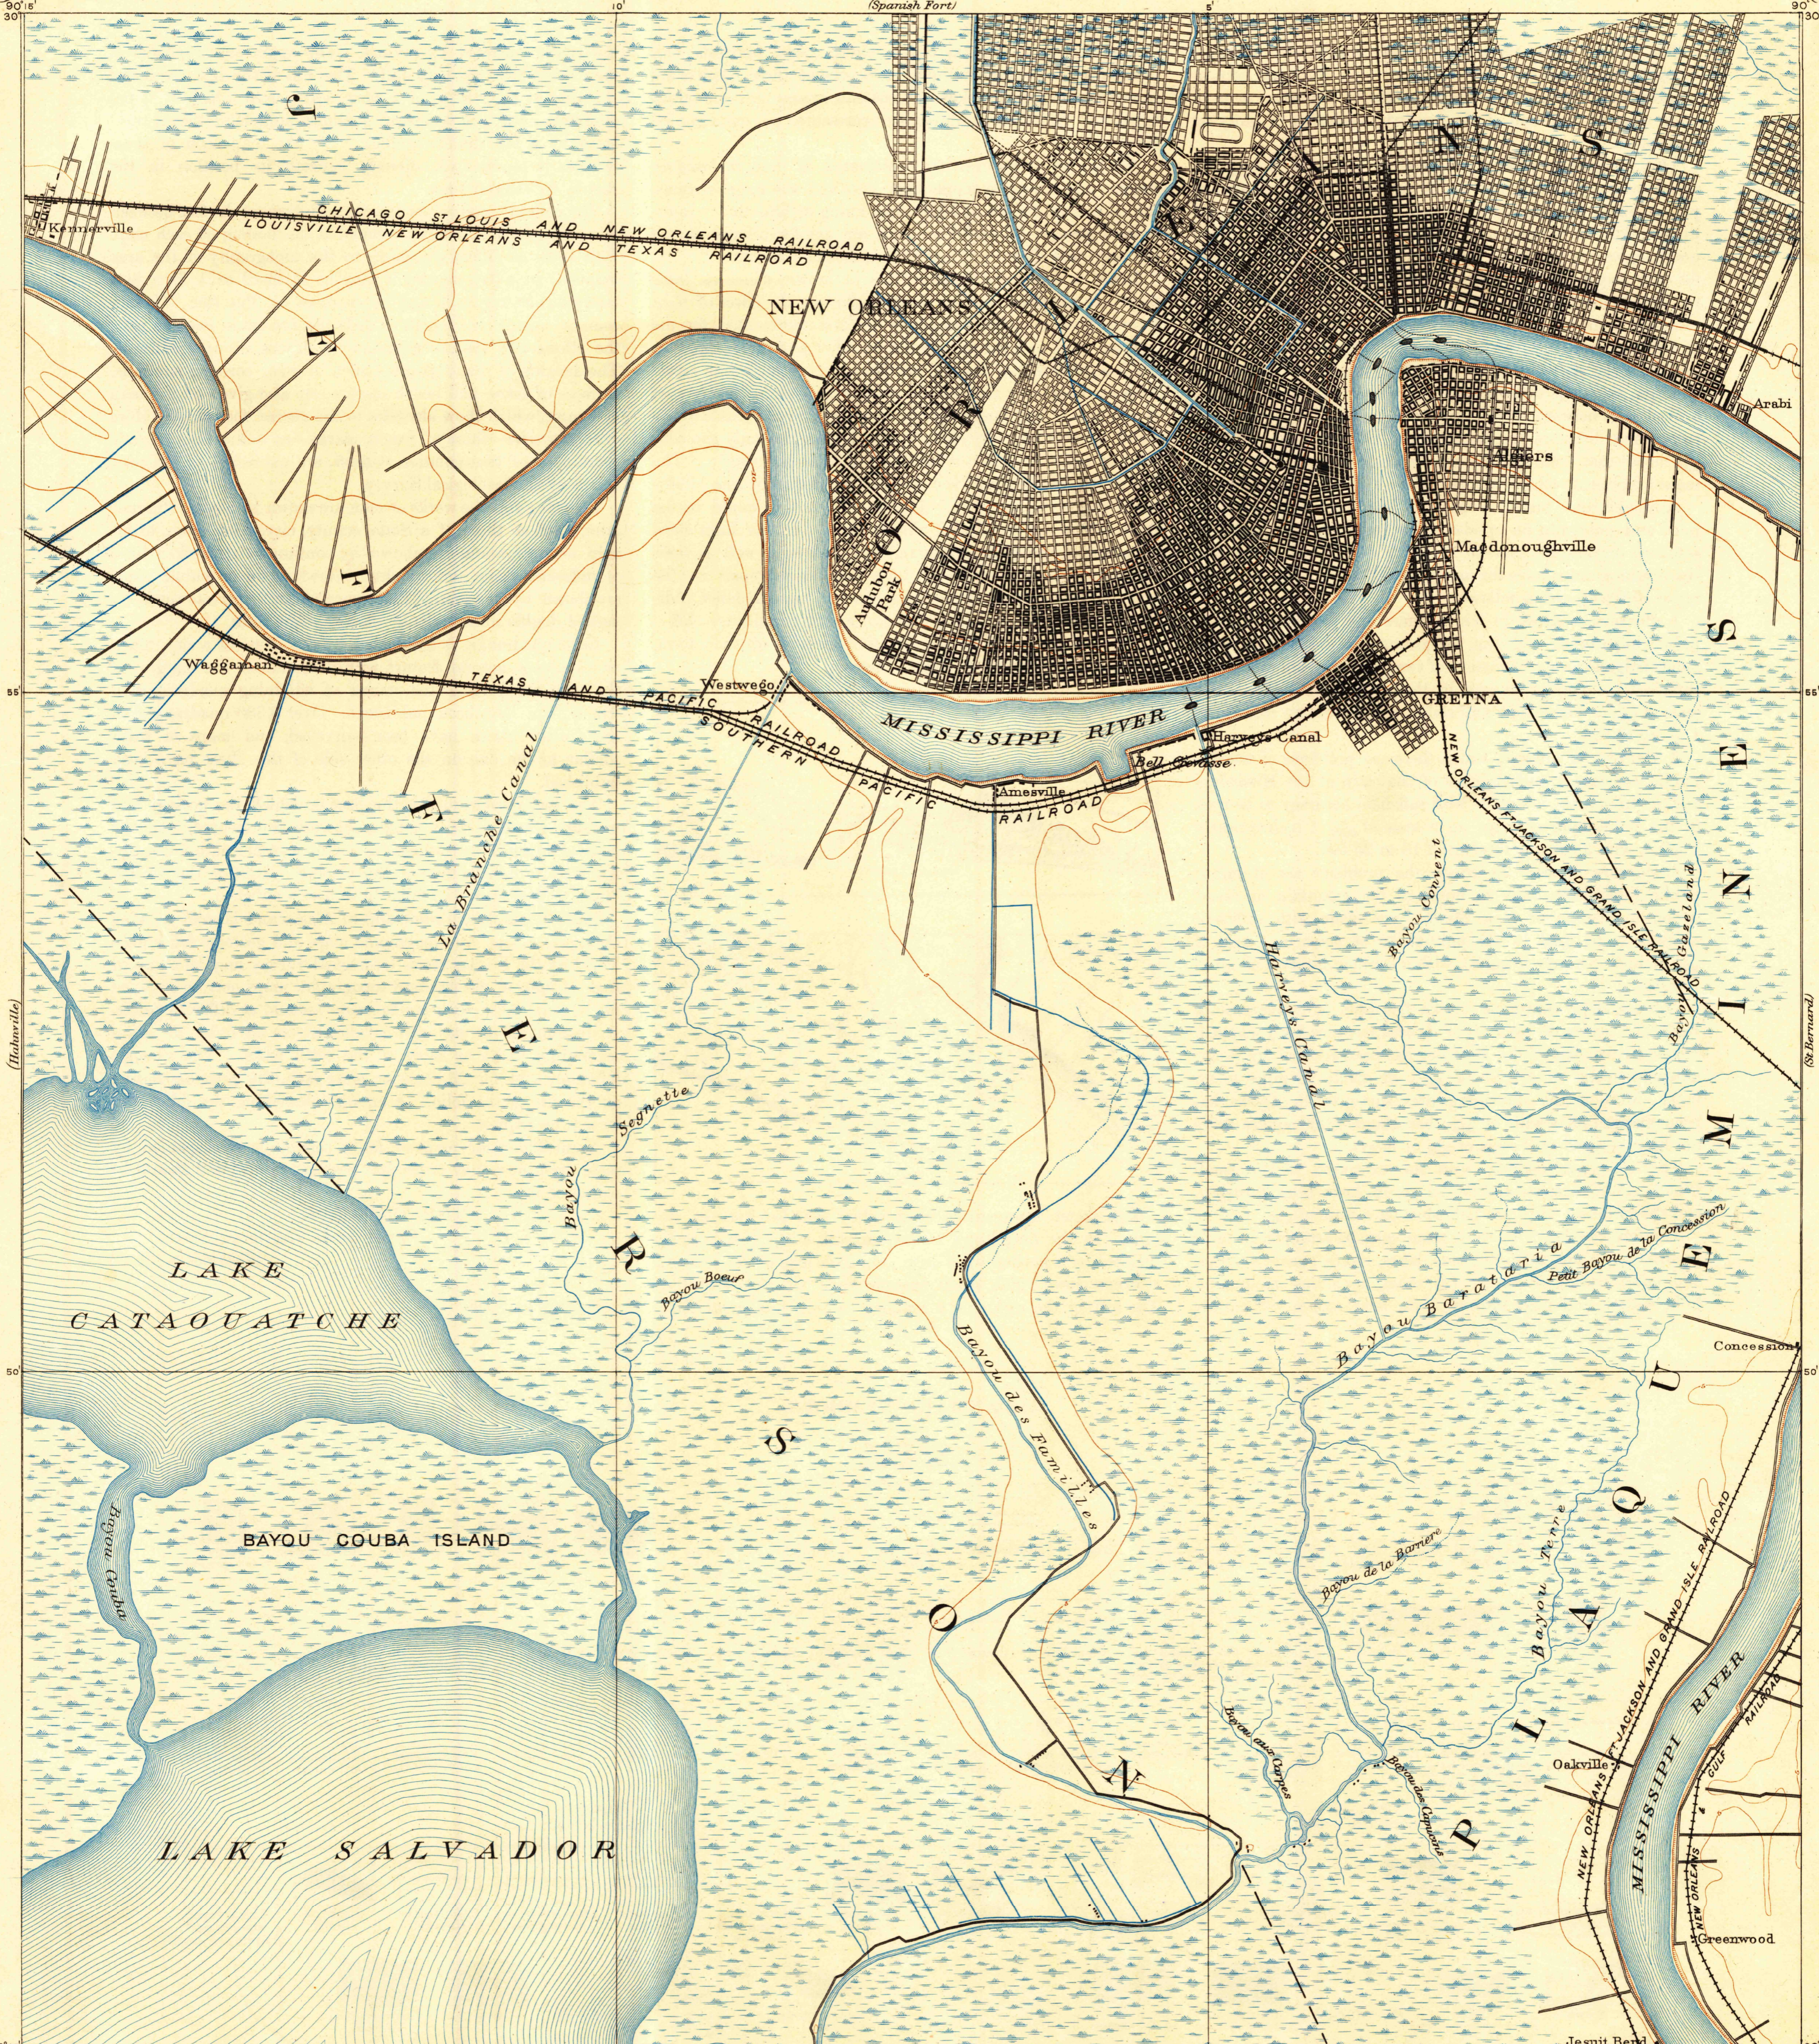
(Spanish Fort)
90°15'
30°
10'
5'
90°
Kennerville
CHICAGO ST LOUIS AND NEW ORLEANS RAILROAD
LOUISVILLE NEW ORLEANS AND TEXAS RAILROAD
NEW ORLEANS
J
E
F
F
E
R
S
O
N
O
R
L
E
A
N
S
Arabi
Algiers
Macdonoughville
Audubon Park
Waggaman
Westwego
TEXAS AND PACIFIC RAILROAD
SOUTHERN PACIFIC RAILROAD
MISSISSIPPI RIVER
Harvey Canal
Bell Chasse
Amesville
GRETNA
55'
NEW ORLEANS FT JACKSON AND GRAND ISLE RAILROAD
La Branche Canal
Harvey's Canal
Bayou Cowent
Bayou Gauche
(Hahnville)
(St Bernard)
Bayou Segnette
Bayou Boeuf
LAKE CATAOUATCHE
Bayou des Familles
Bayou Barataria
Petit Bayou de la Concession
Concession
50'
BAYOU COUBA ISLAND
Bayou Couba
Bayou de la Barrière
Bayou Terre
P
L
A
Q
U
E
M
I
N
E
S
NEW ORLEANS FT JACKSON AND GRAND ISLE RAILROAD
MISSISSIPPI RIVER
Oakville
NEW ORLEANS & GULF RAILROAD
Greenwood
LAKE SALVADOR
Jesuit Bend